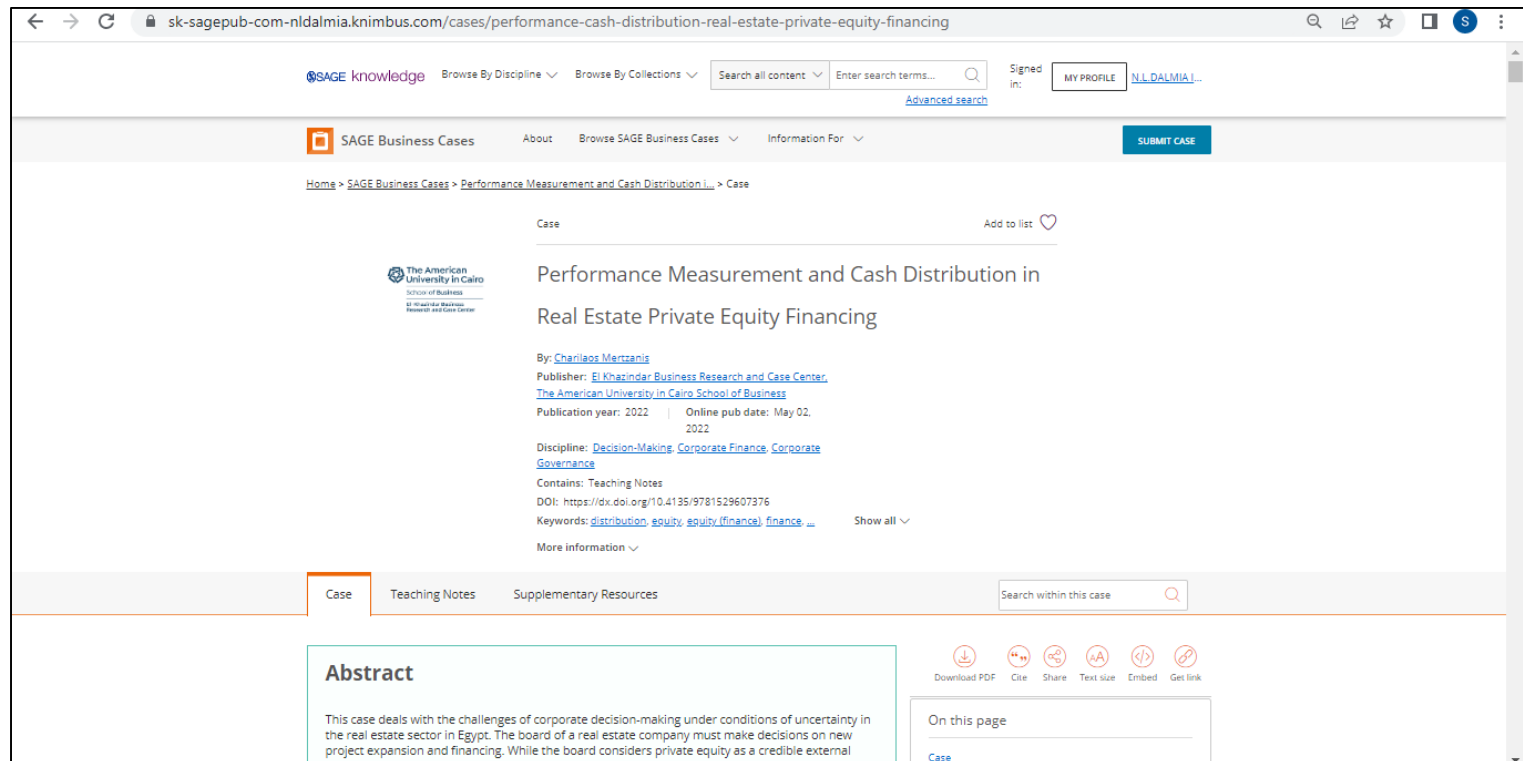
sk-sagepub-com-nldalmia.knimbus.com/cases/performance-cash-distribution-real-estate-private-equity-financing

S

SAGE knowledge Browse By Discipline Browse By Collections Search all content Enter search terms... Signed in: MY PROFILE N.L.DALMIA I...

Advanced search

SAGE Business Cases About Browse SAGE Business Cases Information For SUBMIT CASE

Home > SAGE Business Cases > Performance Measurement and Cash Distribution i... > Case

Case Add to list

The American University in Cairo
School of Business
El Khazindar Business Research and Case Center

Performance Measurement and Cash Distribution in Real Estate Private Equity Financing

By: Charilaos Mertzanis
Publisher: El Khazindar Business Research and Case Center, The American University in Cairo School of Business
Publication year: 2022 | Online pub date: May 02, 2022
Discipline: Decision-Making, Corporate Finance, Corporate Governance
Contains: Teaching Notes
DOI: https://dx.doi.org/10.4135/9781529607376
Keywords: distribution, equity, equity (finance), finance, ... Show all
More information

Case Teaching Notes Supplementary Resources Search within this case

Abstract

This case deals with the challenges of corporate decision-making under conditions of uncertainty in the real estate sector in Egypt. The board of a real estate company must make decisions on new project expansion and financing. While the board considers private equity as a credible external

Download PDF Cite Share Text size Embed Get link

On this page

Case